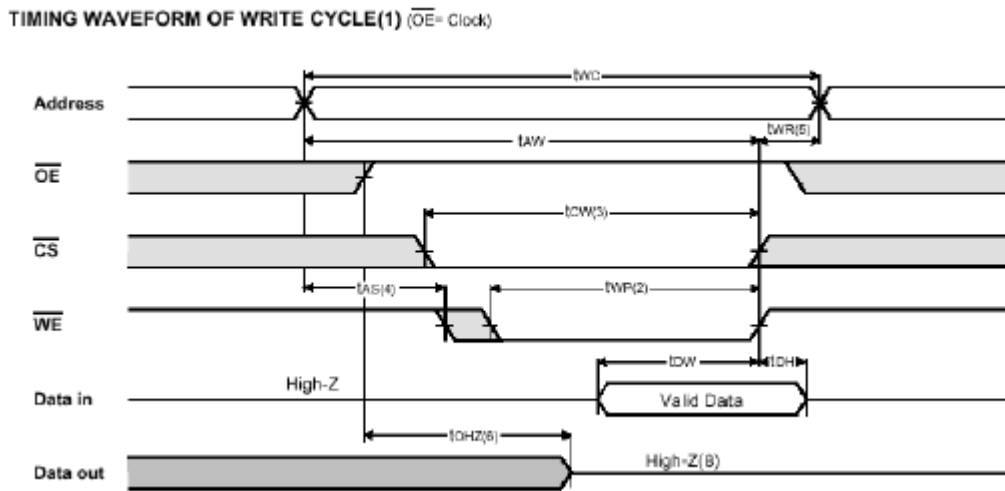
TIMING WAVEFORM OF WRITE CYCLE(1) ($\overline{OE}$= Clock)

tWC

Address

tAW

tWR(5)

$\overline{OE}$

tCW(3)

$\overline{CS}$

tAS(4)

tWP(2)

$\overline{WE}$

tDW

tDH

High-Z

Data in

Valid Data

tOHZ(6)

Data out

High-Z(8)